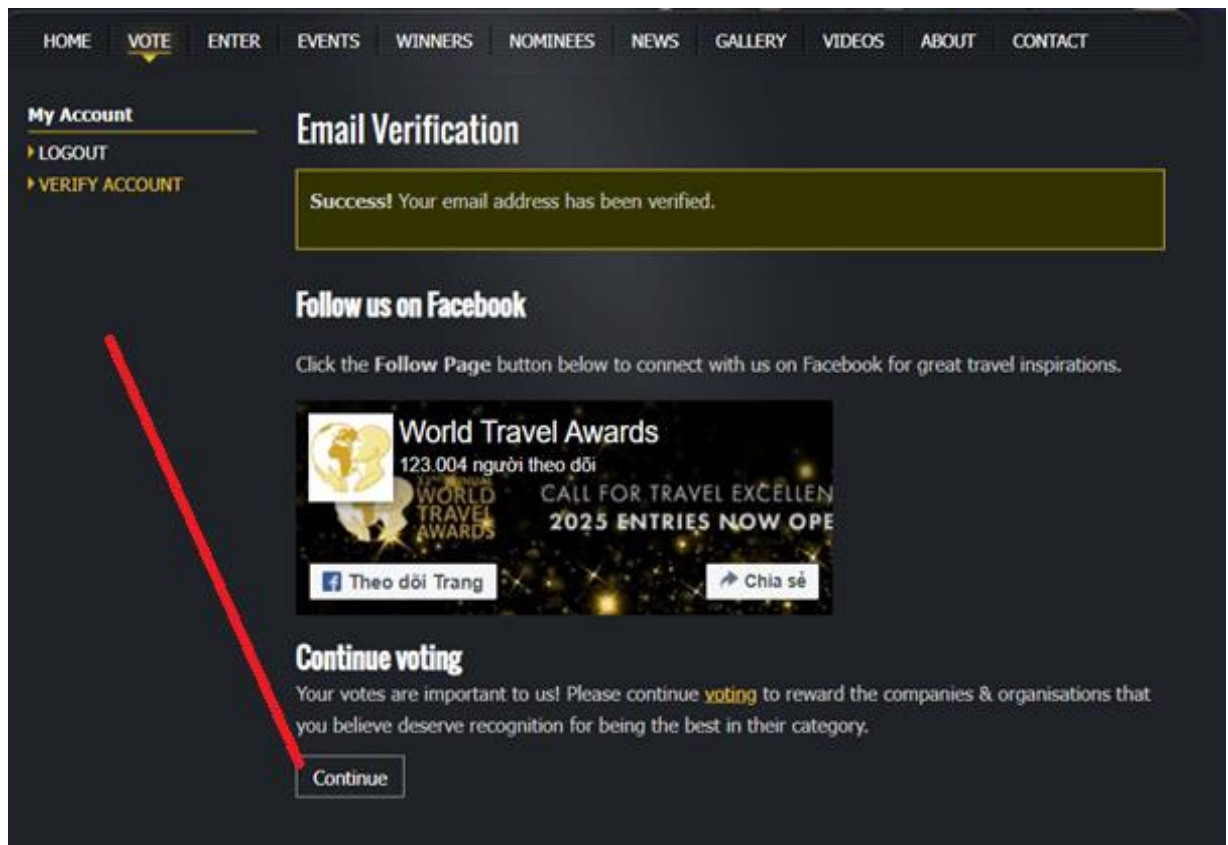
HOME VOTE ENTER EVENTS WINNERS NOMINEES NEWS GALLERY VIDEOS ABOUT CONTACT

My Account
LOGOUT
VERIFY ACCOUNT

Email Verification

Success! Your email address has been verified.

Follow us on Facebook

Click the Follow Page button below to connect with us on Facebook for great travel inspirations.

World Travel Awards
123.004 người theo dõi
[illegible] WORLD TRAVEL AWARDS
CALL FOR TRAVEL EXCELLEN
2025 ENTRIES NOW OPE
Theo dõi Trang
Chia sẻ

Continue voting

Your votes are important to us! Please continue voting to reward the companies & organisations that you believe deserve recognition for being the best in their category.

Continue